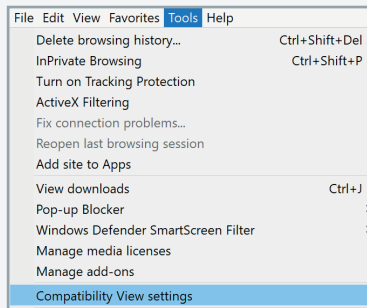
File Edit View Favorites Tools Help

Delete browsing history... Ctrl+Shift+Del
InPrivate Browsing Ctrl+Shift+P
Turn on Tracking Protection
ActiveX Filtering
Fix connection problems...
Reopen last browsing session
Add site to Apps

View downloads Ctrl+J
Pop-up Blocker
Windows Defender SmartScreen Filter
Manage media licenses
Manage add-ons

Compatibility View settings